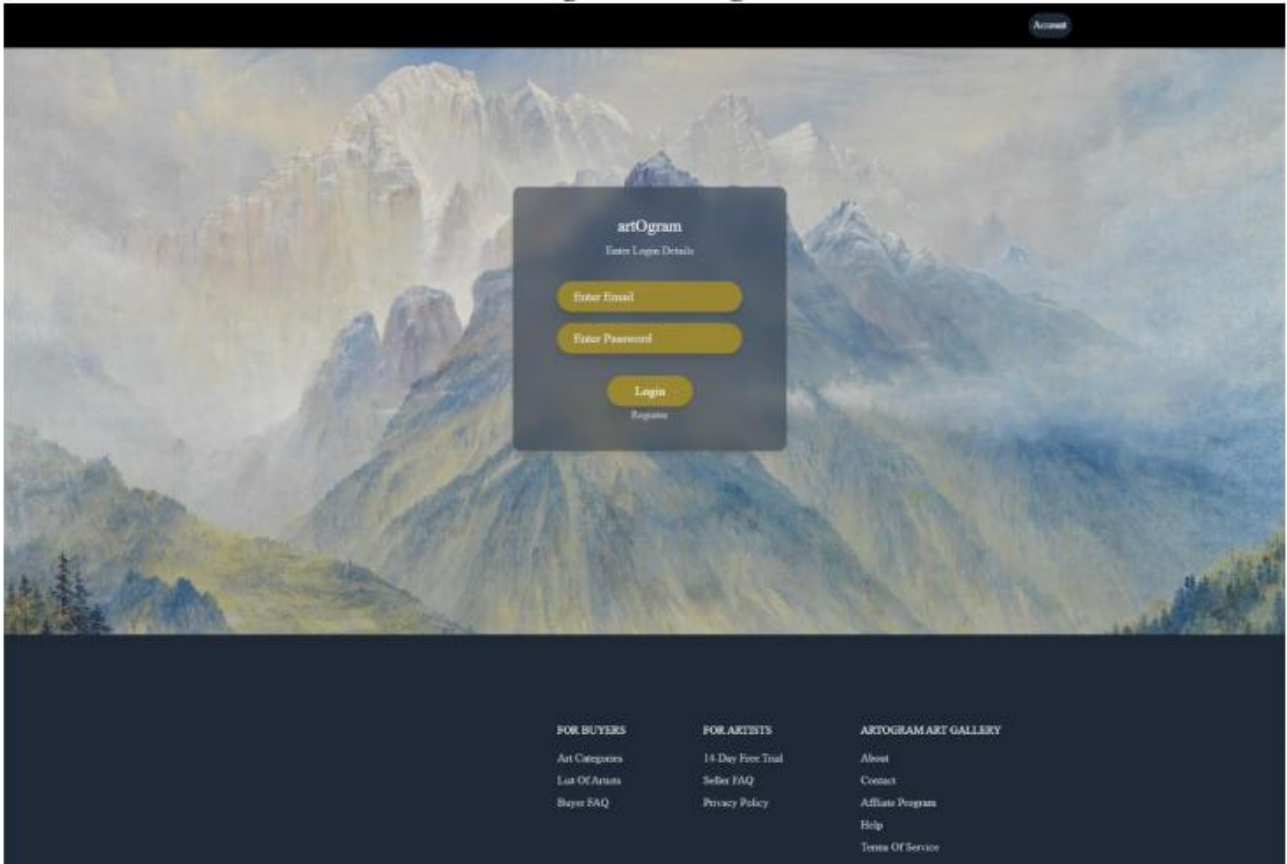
Account

artOgram

Enter Login Details

Enter Email

Enter Password

Login

Register

FOR BUYERS

Art Categories

List Of Artists

Buyer FAQ

FOR ARTISTS

14-Day Free Trial

Seller FAQ

Privacy Policy

ARTOGRAM ART GALLERY

About

Contact

Affiliate Program

Help

Terms Of Service